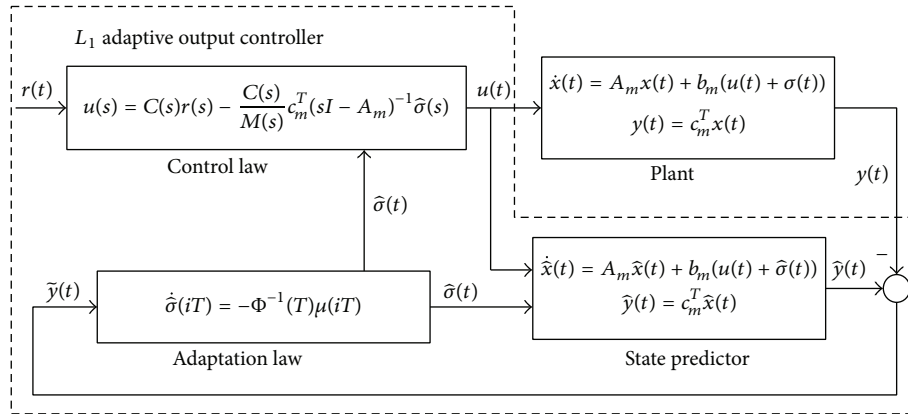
$L_1$ adaptive output controller

$r(t)$

$u(s) = C(s)r(s) - \frac{C(s)}{M(s)} c_m^T (sI - A_m)^{-1} \hat{\sigma}(s)$

Control law

$u(t)$

$\dot{x}(t) = A_m x(t) + b_m(u(t) + \sigma(t))$
$y(t) = c_m^T x(t)$

Plant

$y(t)$

$\hat{\sigma}(t)$

$\tilde{y}(t)$

$\dot{\hat{\sigma}}(iT) = -\Phi^{-1}(T)\mu(iT)$

Adaptation law

$\hat{\sigma}(t)$

$\dot{\hat{x}}(t) = A_m \hat{x}(t) + b_m(u(t) + \hat{\sigma}(t))$
$\hat{y}(t) = c_m^T \hat{x}(t)$

State predictor

$\hat{y}(t)$

$-$